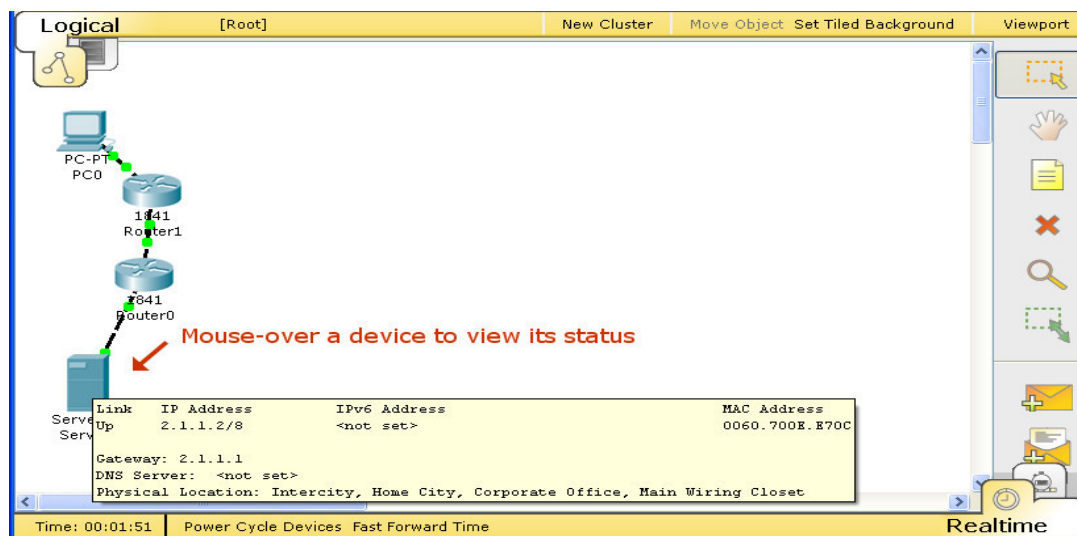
Logical [Root] New Cluster Move Object Set Tiled Background Viewport

PC-PT
PC0

1841
Router1

1841
Router0

Mouse-over a device to view its status

Serve
Serv

| Link | IP Address | IPv6 Address | MAC Address |
|---|---|---|---|
| Up | 2.1.1.2/8 | <not set> | 0060.700E.E70C |

Gateway: 2.1.1.1
DNS Server: <not set>
Physical Location: Intercity, Home City, Corporate Office, Main Wiring Closet

Time: 00:01:51 Power Cycle Devices Fast Forward Time

Realtime